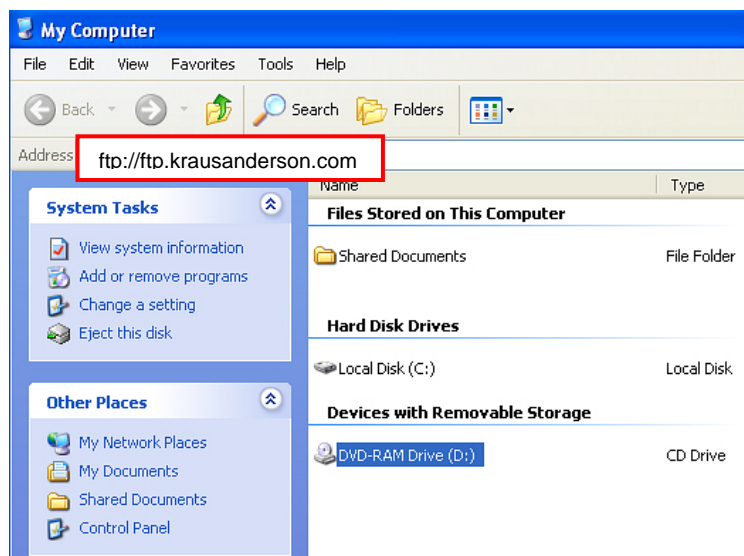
My Computer

File Edit View Favorites Tools Help

Back Search Folders

Address ftp://ftp.krausanderson.com

System Tasks

View system information
Add or remove programs
Change a setting
Eject this disk

Other Places

My Network Places
My Documents
Shared Documents
Control Panel

| Name | Type |
|---|---|
| **Files Stored on This Computer** | |
| Shared Documents | File Folder |
| **Hard Disk Drives** | |
| Local Disk (C:) | Local Disk |
| **Devices with Removable Storage** | |
| DVD-RAM Drive (D:) | CD Drive |